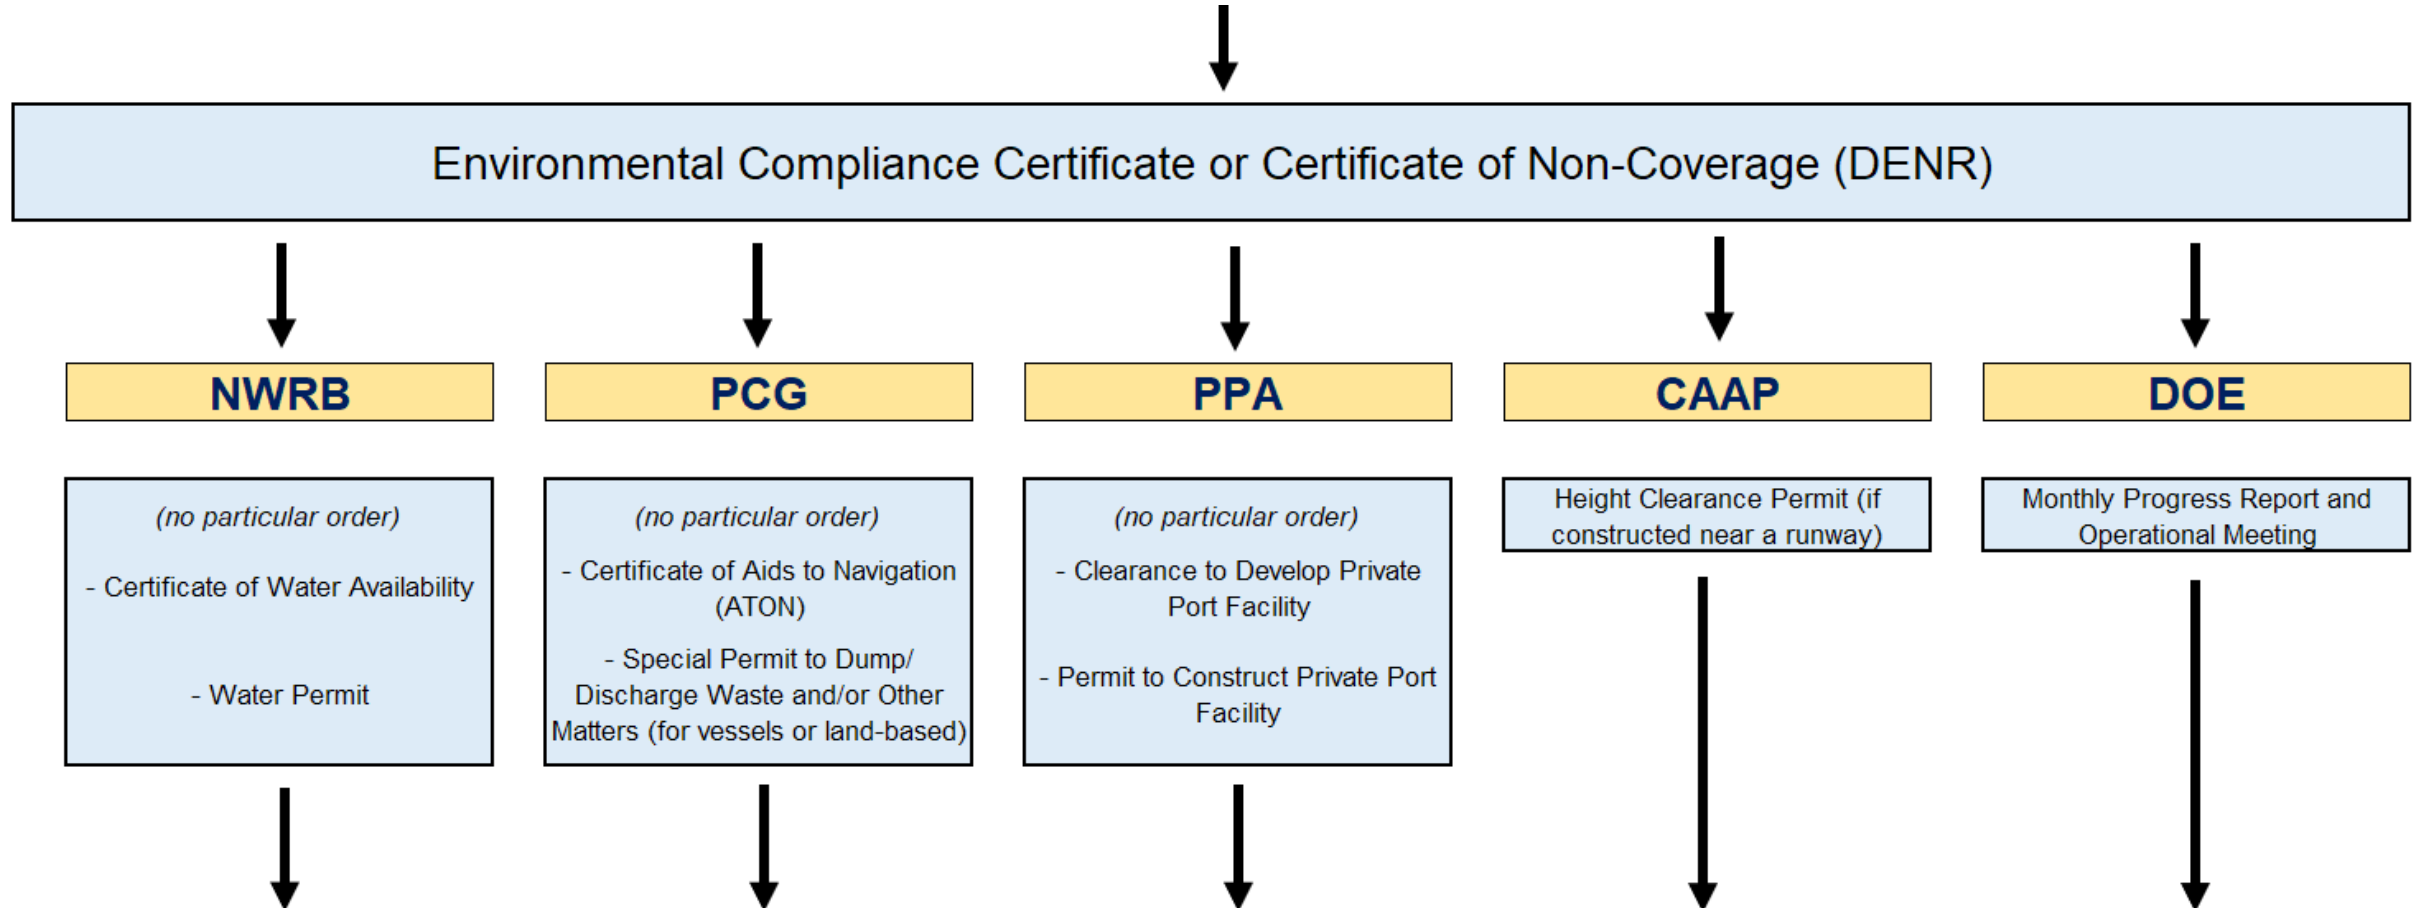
Environmental Compliance Certificate or Certificate of Non-Coverage (DENR)

NWRB

PCG

PPA

CAAP

DOE

(no particular order)

- Certificate of Water Availability

- Water Permit

(no particular order)

- Certificate of Aids to Navigation (ATON)

- Special Permit to Dump/ Discharge Waste and/or Other Matters (for vessels or land-based)

(no particular order)

- Clearance to Develop Private Port Facility

- Permit to Construct Private Port Facility

Height Clearance Permit (if constructed near a runway)

Monthly Progress Report and Operational Meeting